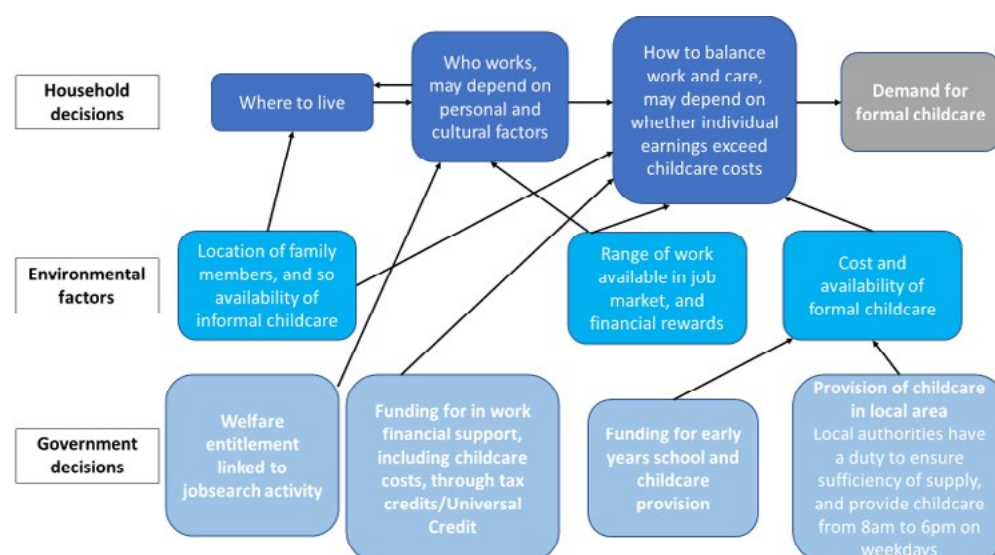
Household decisions

Where to live

Who works, may depend on personal and cultural factors

How to balance work and care, may depend on whether individual earnings exceed childcare costs

Demand for formal childcare

Environmental factors

Location of family members, and so availability of informal childcare

Range of work available in job market, and financial rewards

Cost and availability of formal childcare

Government decisions

Welfare entitlement linked to jobsearch activity

Funding for in work financial support, including childcare costs, through tax credits/Universal Credit

Funding for early years school and childcare provision

Provision of childcare in local area
Local authorities have a duty to ensure sufficiency of supply, and provide childcare from 8am to 6pm on weekdays